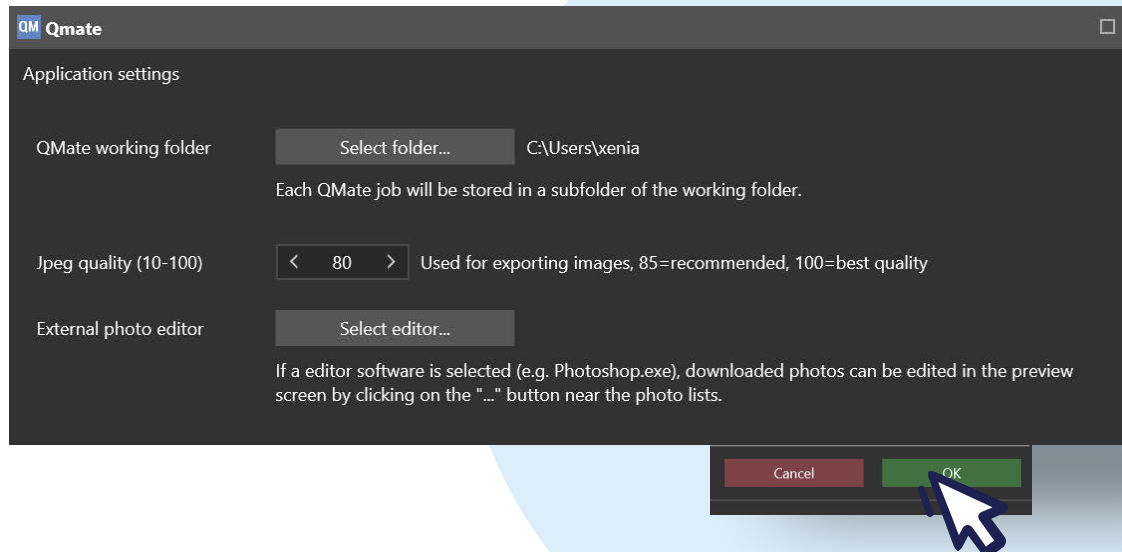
QM Qmate

Application settings

QMate working folder

Select folder...

C:\Users\xenia

Each QMate job will be stored in a subfolder of the working folder.

Jpeg quality (10-100)

< 80 >

Used for exporting images, 85=recommended, 100=best quality

External photo editor

Select editor...

If a editor software is selected (e.g. Photoshop.exe), downloaded photos can be edited in the preview screen by clicking on the "..." button near the photo lists.

Cancel

OK